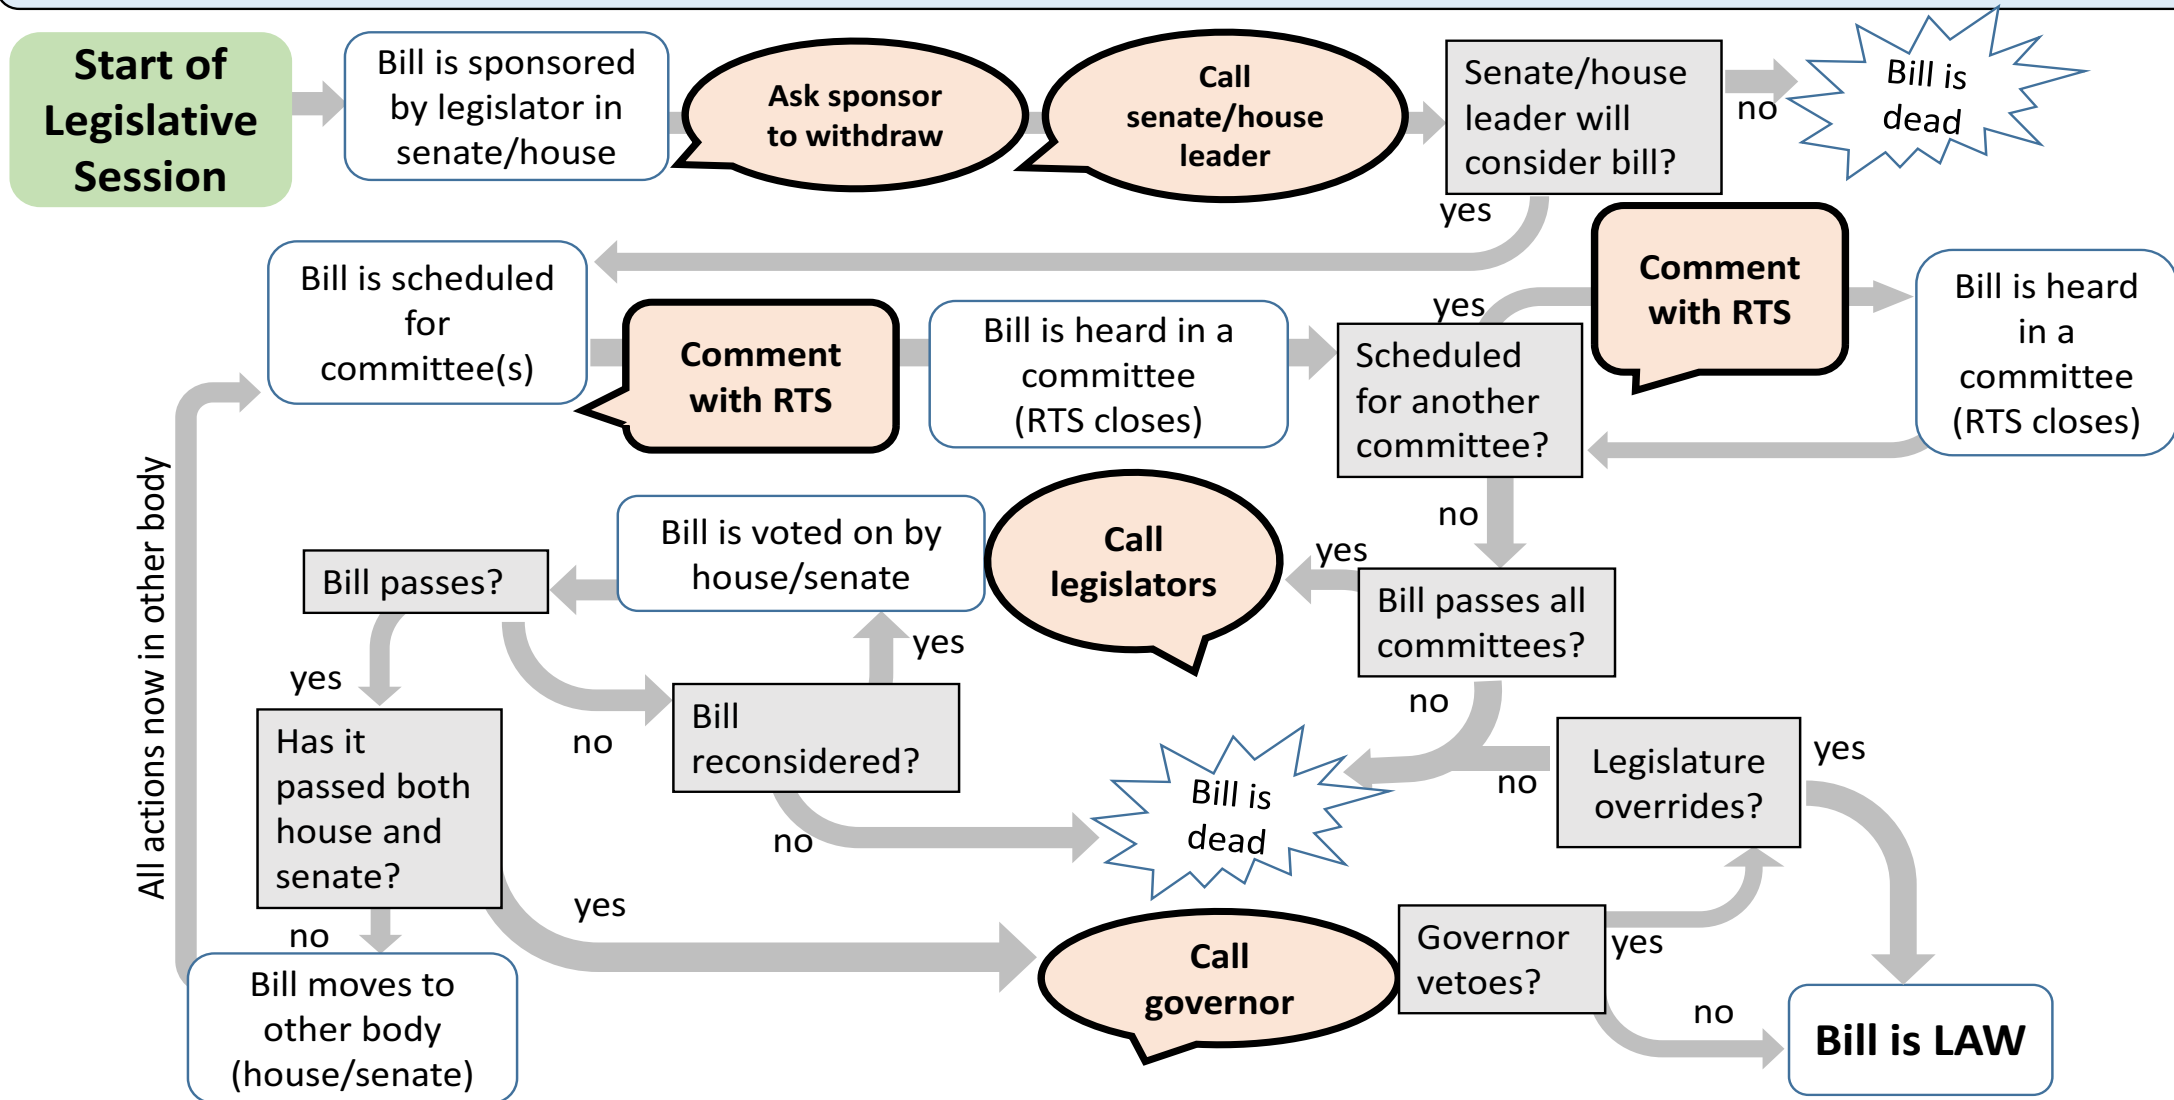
Start of Legislative Session

Bill is sponsored by legislator in senate/house

Ask sponsor to withdraw

Call senate/house leader

Senate/house leader will consider bill?

no

Bill is dead

yes

Bill is scheduled for committee(s)

Comment with RTS

Bill is heard in a committee (RTS closes)

yes

Scheduled for another committee?

Comment with RTS

Bill is heard in a committee (RTS closes)

no

Bill passes?

Bill is voted on by house/senate

Call legislators

yes

Bill passes all committees?

yes

yes

no

Has it passed both house and senate?

no

Bill reconsidered?

no

Bill is dead

no

Legislature overrides?

yes

no

yes

no

Bill moves to other body (house/senate)

Call governor

Governor vetoes?

yes

no

Bill is LAW

All actions now in other body